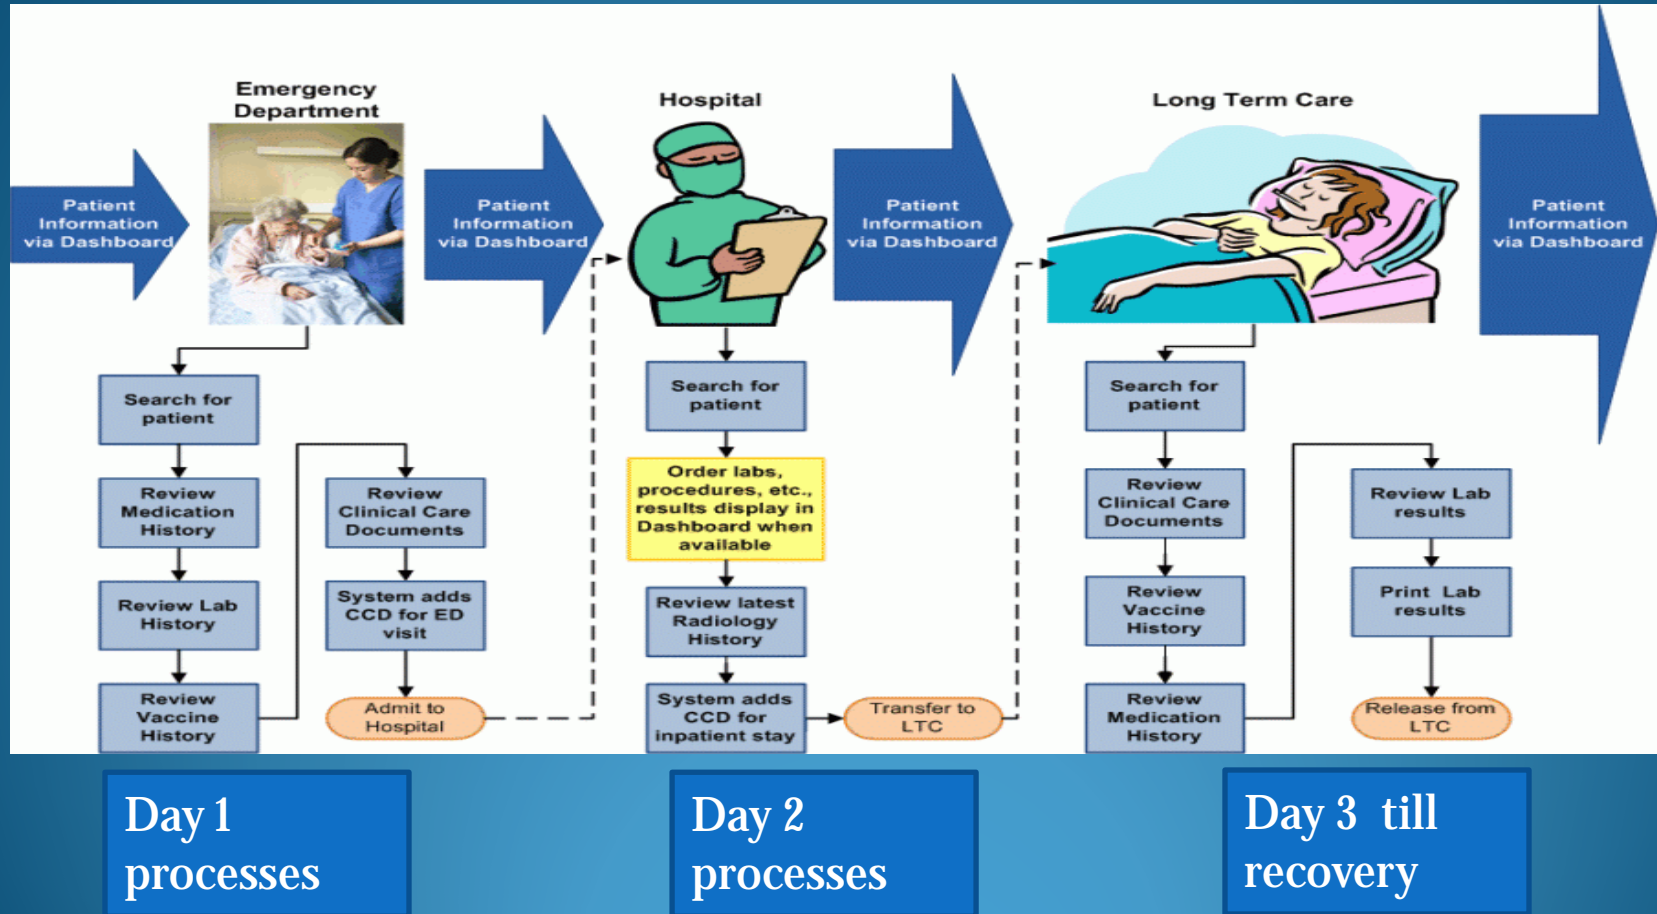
Patient Information via Dashboard

Emergency Department

Patient Information via Dashboard

Hospital

Patient Information via Dashboard

Long Term Care

Patient Information via Dashboard

Search for patient

Review Medication History

Review Lab History

Review Vaccine History

Review Clinical Care Documents

System adds CCD for ED visit

Admit to Hospital

Search for patient

Order labs, procedures, etc., results display in Dashboard when available

Review latest Radiology History

System adds CCD for inpatient stay

Transfer to LTC

Search for patient

Review Clinical Care Documents

Review Vaccine History

Review Medication History

Review Lab results

Print Lab results

Release from LTC

Day 1 processes

Day 2 processes

Day 3 till recovery